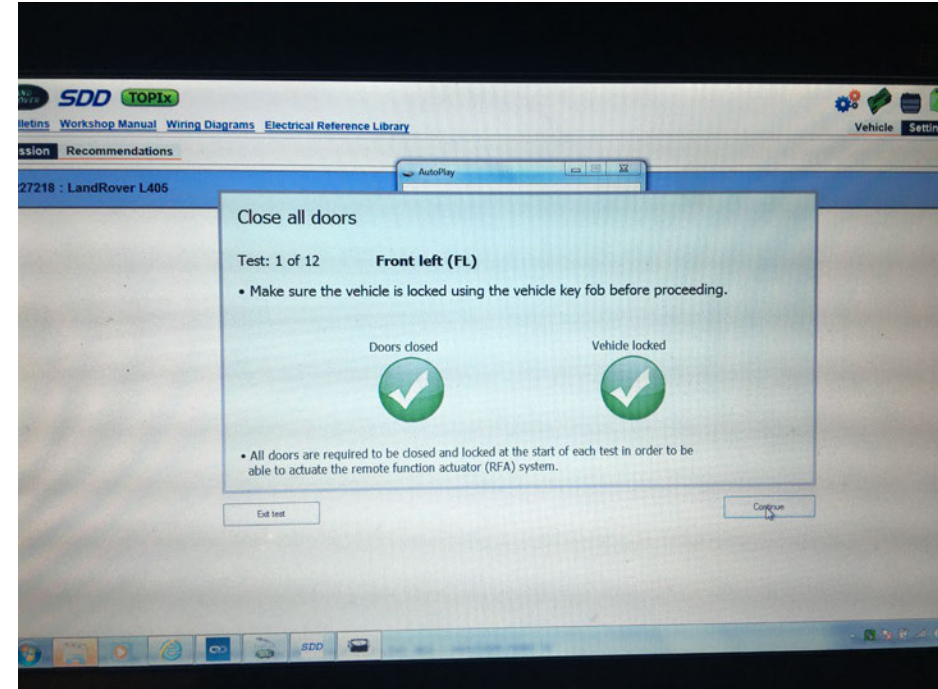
SDD TOPIx

lletins Workshop Manual Wiring Diagrams Electrical Reference Library

Vehicle Settin

ssion Recommendations

27218 : LandRover L405

AutoPlay

Close all doors

Test: 1 of 12 Front left (FL)

• Make sure the vehicle is locked using the vehicle key fob before proceeding.

Doors closed

Vehicle locked

• All doors are required to be closed and locked at the start of each test in order to be able to actuate the remote function actuator (RFA) system.

Exit test

Continue

SDD